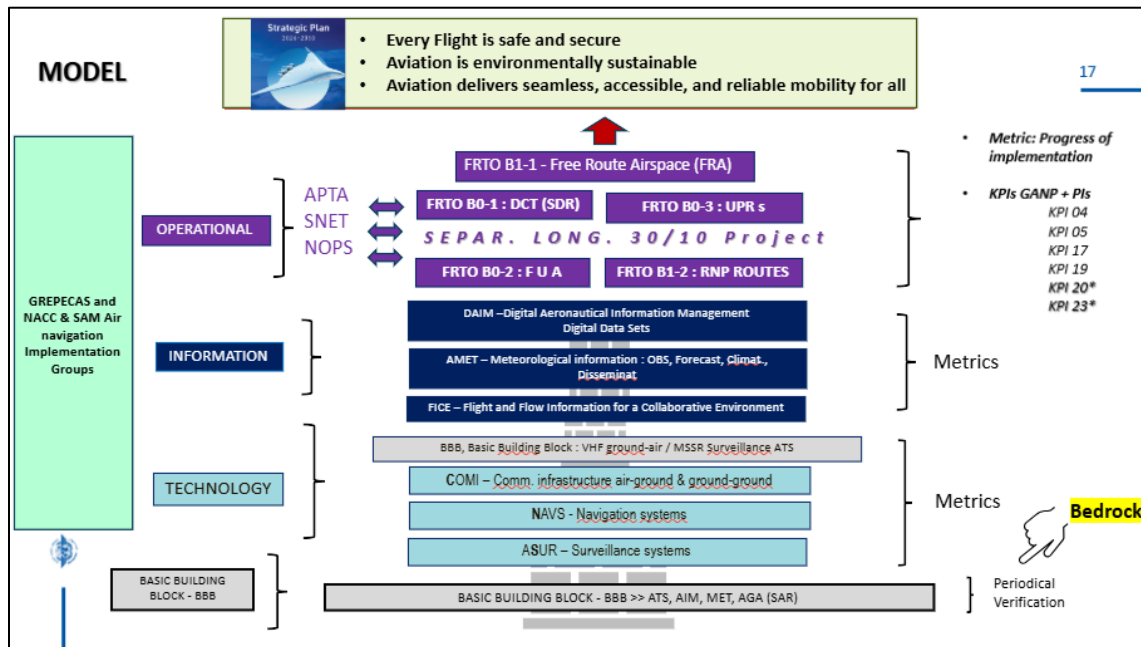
Strategic Plan
2026–2050

• Every Flight is safe and secure
• Aviation is environmentally sustainable
• Aviation delivers seamless, accessible, and reliable mobility for all

MODEL

17

GREPECAS and NACC & SAM Air navigation Implementation Groups

OPERATIONAL

APTA
SNET
NOPS

FRTO B1-1 - Free Route Airspace (FRA)
FRTO B0-1 : DCT (SDR)
FRTO B0-3 : UPR s
SEPAR. LONG. 30/10 Project
FRTO B0-2 : F U A
FRTO B1-2 : RNP ROUTES

• Metric: Progress of implementation
• KPIs GANP + PIs
KPI 04
KPI 05
KPI 17
KPI 19
KPI 20*
KPI 23*

INFORMATION

DAIM –Digital Aeronautical Information Management Digital Data Sets
AMET – Meteorological information : OBS, Forecast, Climat., Disseminat
FICE – Flight and Flow Information for a Collaborative Environment

Metrics

TECHNOLOGY

BBB, Basic Building Block : VHF ground-air / MSSR Surveillance ATS
COMI – Comm. infrastructure air-ground & ground-ground
NAVS - Navigation systems
ASUR – Surveillance systems

Metrics

Bedrock

BASIC BUILDING BLOCK - BBB

BASIC BUILDING BLOCK - BBB >> ATS, AIM, MET, AGA (SAR)

Periodical Verification